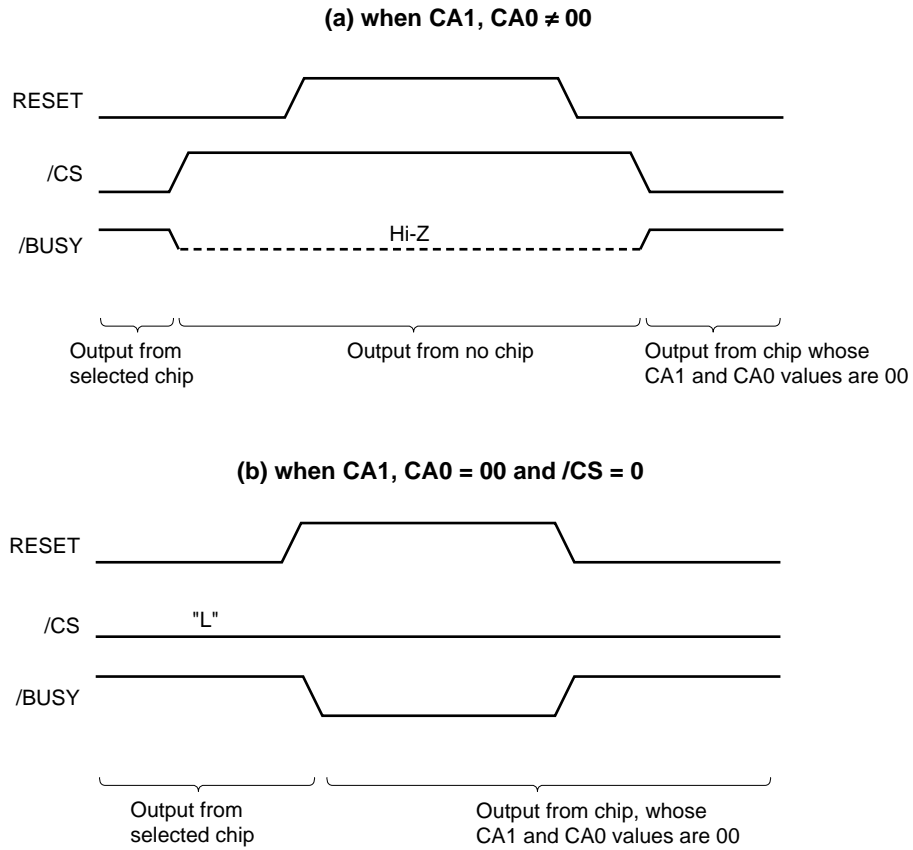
(a) when CA1, CA0 $\neq$ 00

RESET

/CS

/BUSY

Hi-Z

Output from selected chip

Output from no chip

Output from chip whose CA1 and CA0 values are 00

(b) when CA1, CA0 = 00 and /CS = 0

RESET

/CS

"L"

/BUSY

Output from selected chip

Output from chip, whose CA1 and CA0 values are 00